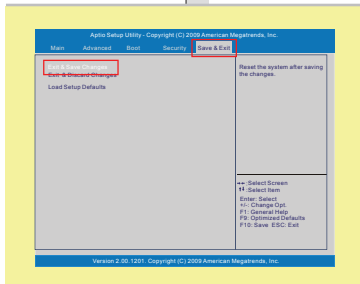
Aptio Setup Utility - Copyright (C) 2009 American Megatrends, Inc.

Main Advanced Boot Security Save & Exit

Exit & Save Changes
Exit & Discard Changes
Load Setup Defaults

Reset the system after saving the changes.

→←: Select Screen
↑↓: Select Item
Enter: Select
+/-: Change Opt.
F1: General Help
F9: Optimized Defaults
F10: Save ESC: Exit

Version 2.00.1201. Copyright (C) 2009 American Megatrends, Inc.